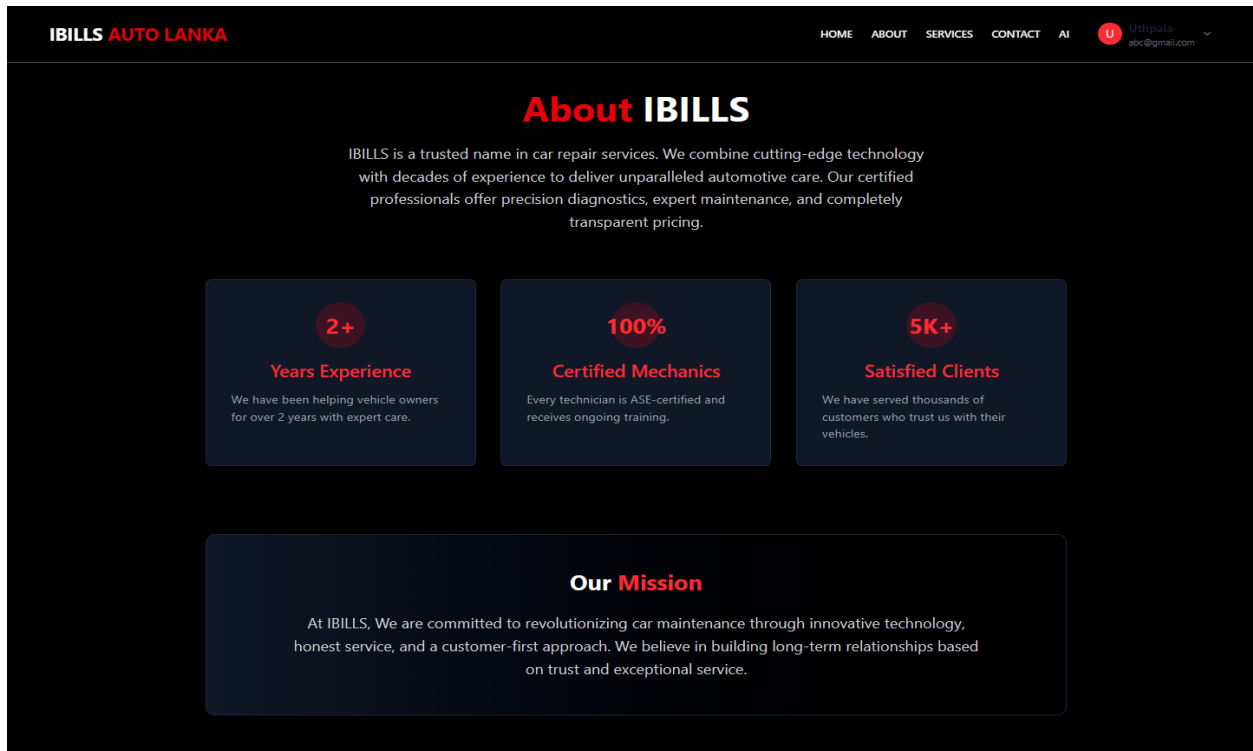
IBILLS AUTO LANKA

HOME ABOUT SERVICES CONTACT AI

U Uthpala abc@gmail.com

About IBILLS

IBILLS is a trusted name in car repair services. We combine cutting-edge technology with decades of experience to deliver unparalleled automotive care. Our certified professionals offer precision diagnostics, expert maintenance, and completely transparent pricing.

2+
Years Experience
We have been helping vehicle owners for over 2 years with expert care.

100%
Certified Mechanics
Every technician is ASE-certified and receives ongoing training.

5K+
Satisfied Clients
We have served thousands of customers who trust us with their vehicles.

Our Mission

At IBILLS, We are committed to revolutionizing car maintenance through innovative technology, honest service, and a customer-first approach. We believe in building long-term relationships based on trust and exceptional service.